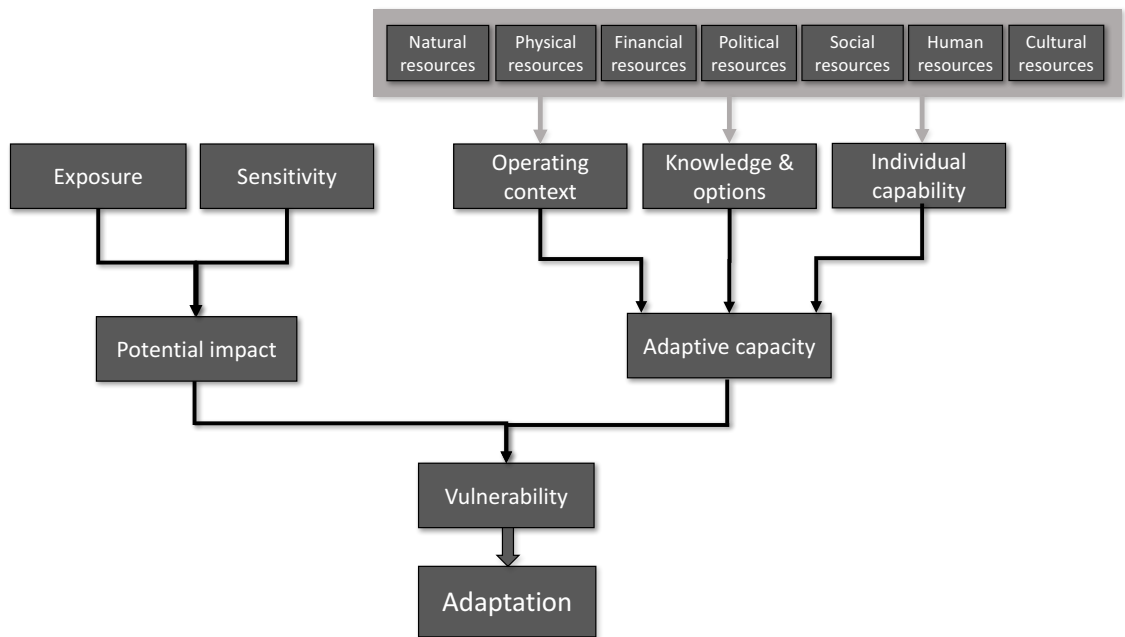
Natural resources
Physical resources
Financial resources
Political resources
Social resources
Human resources
Cultural resources

Exposure
Sensitivity
Operating context
Knowledge & options
Individual capability

Potential impact
Adaptive capacity

Vulnerability

Adaptation